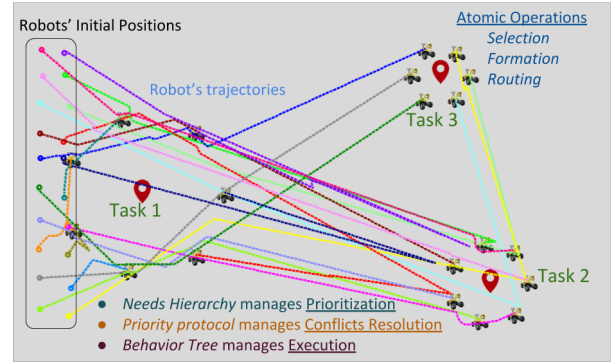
Robots' Initial Positions

Atomic Operations
Selection
Formation
Routing

Robot's trajectories

Task 3

Task 1

Task 2

Needs Hierarchy manages Prioritization
Priority protocol manages Conflicts Resolution
Behavior Tree manages Execution